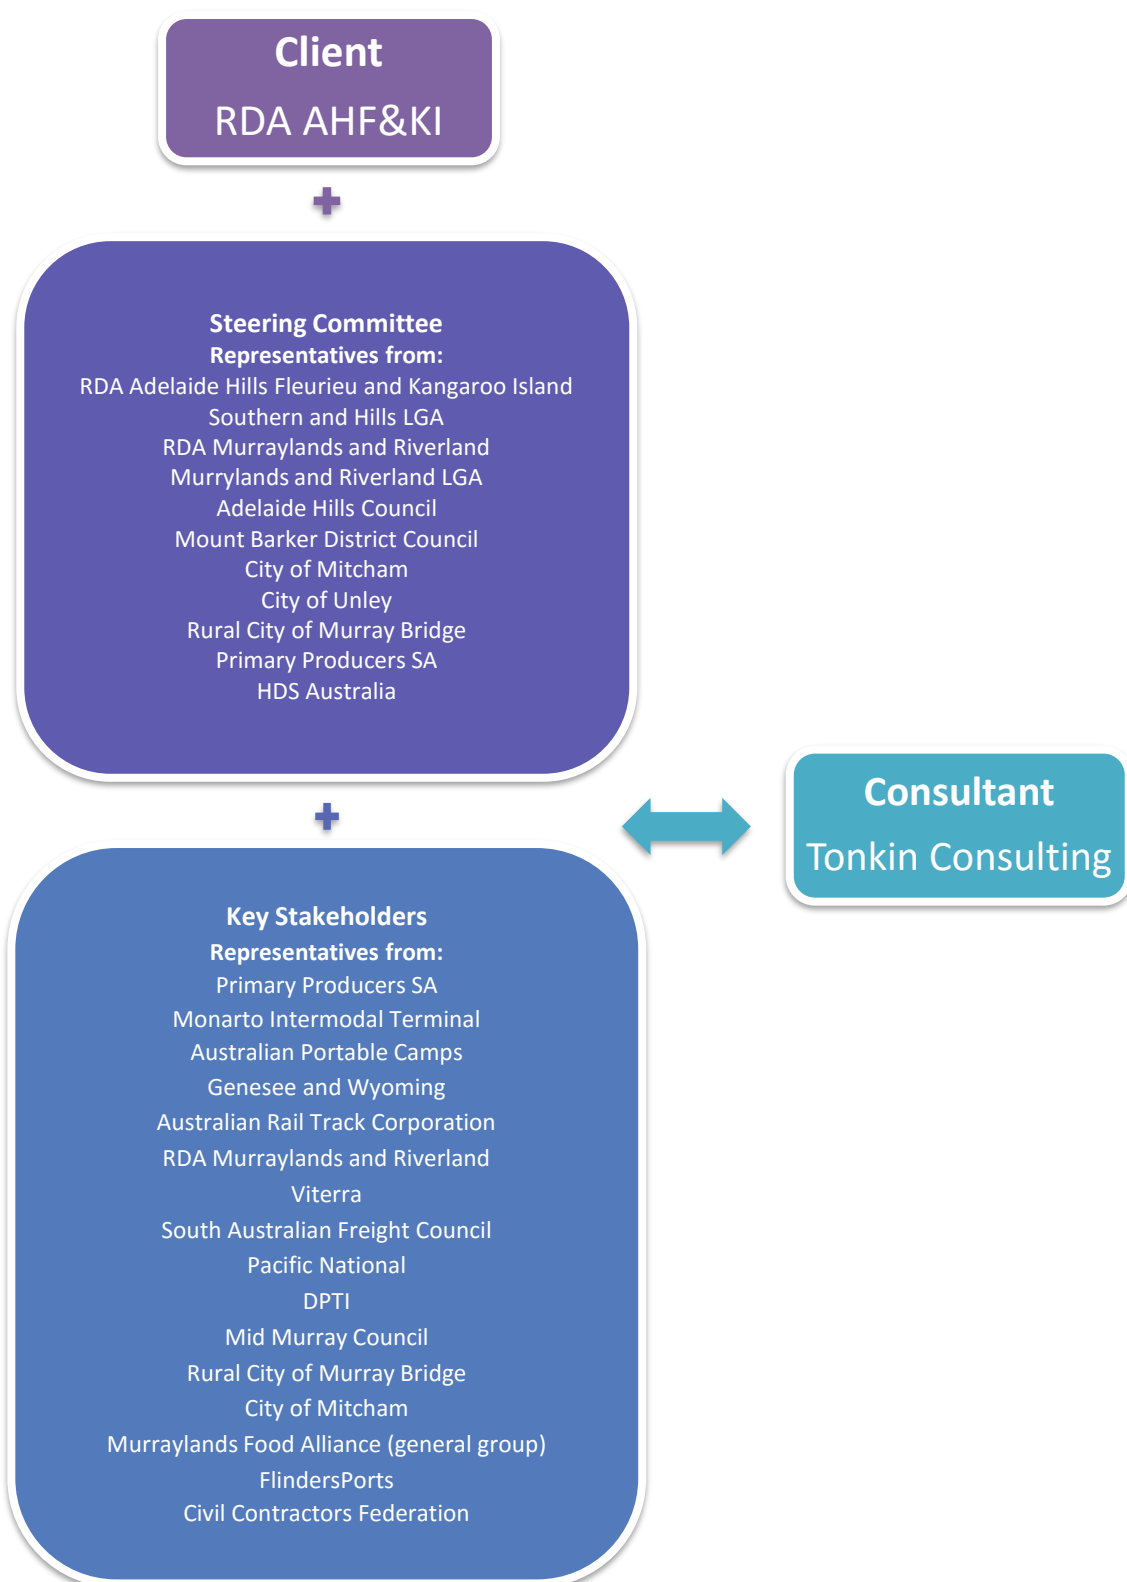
Client
RDA AHF&KI

+

Steering Committee
Representatives from:
RDA Adelaide Hills Fleurieu and Kangaroo Island
Southern and Hills LGA
RDA Murraylands and Riverland
Murrylands and Riverland LGA
Adelaide Hills Council
Mount Barker District Council
City of Mitcham
City of Unley
Rural City of Murray Bridge
Primary Producers SA
HDS Australia

+

Consultant
Tonkin Consulting

Key Stakeholders
Representatives from:
Primary Producers SA
Monarto Intermodal Terminal
Australian Portable Camps
Genesee and Wyoming
Australian Rail Track Corporation
RDA Murraylands and Riverland
Viterra
South Australian Freight Council
Pacific National
DPTI
Mid Murray Council
Rural City of Murray Bridge
City of Mitcham
Murraylands Food Alliance (general group)
FlindersPorts
Civil Contractors Federation